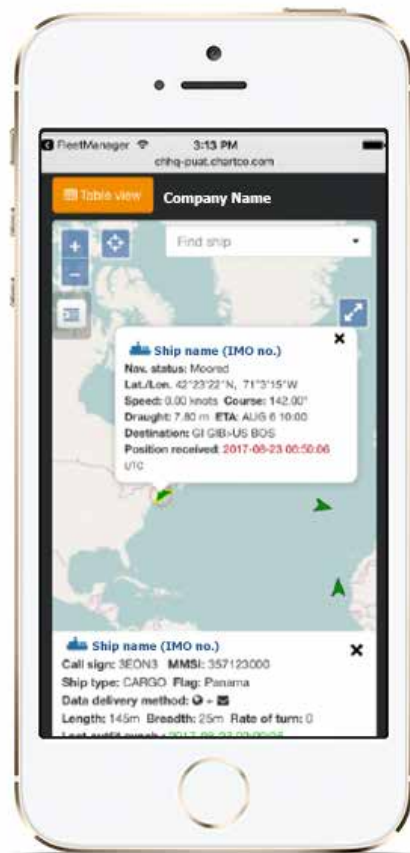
FleetManager 3:13 PM
chhq-puat.chartco.com

Table view Company Name

+
−
Find ship

Ship name (IMO no.)
Nav. status: Moored
Lat./Lon. 42°23'22"N, 71°3'15"W
Speed: 0.00 knots Course: 142.00°
Draught: 7.80 m ETA: AUG 6 10:00
Destination: GI GIB>US BOS
Position received: 2017-08-23 08:50:06 UTC

Ship name (IMO no.)
Call sign: 3EON3 MMSI: 357123000
Ship type: CARGO Flag: Panama
Data delivery method:
Length: 145m Breadth: 25m Rate of turn: 0
Last outfit synch: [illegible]